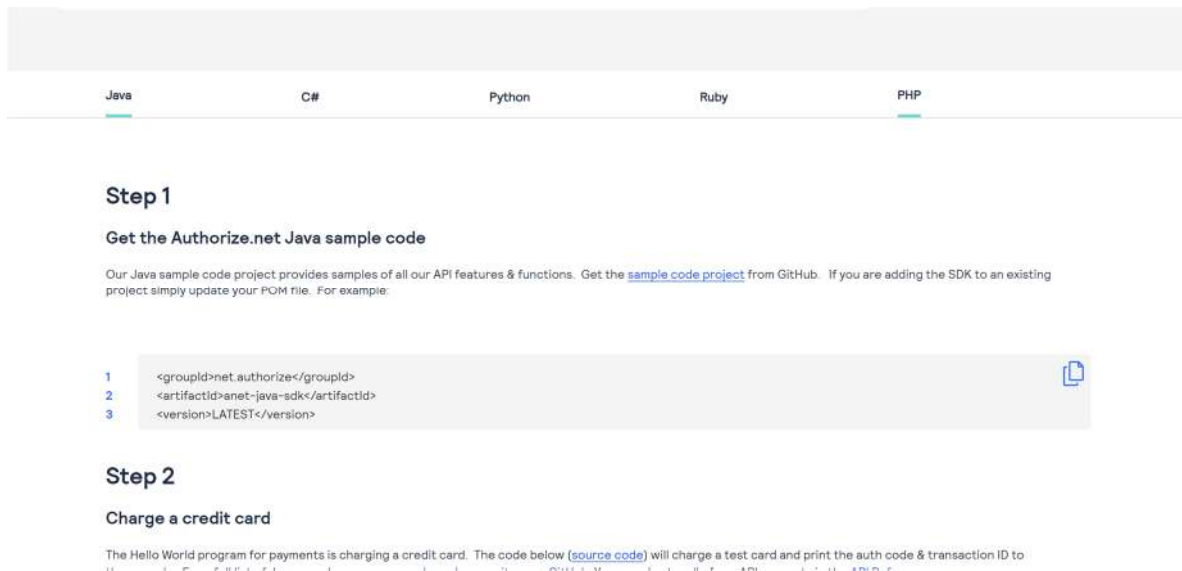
Java C# Python Ruby PHP

Step 1

Get the Authorize.net Java sample code

Our Java sample code project provides samples of all our API features & functions. Get the sample code project from GitHub. If you are adding the SDK to an existing project simply update your POM file. For example:

1 <groupId>net.authorize</groupId>
2 <artifactId>anet-java-sdk</artifactId>
3 <version>LATEST</version>

Step 2

Charge a credit card

The Hello World program for payments is charging a credit card. The code below (source code) will charge a test card and print the auth code & transaction ID to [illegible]